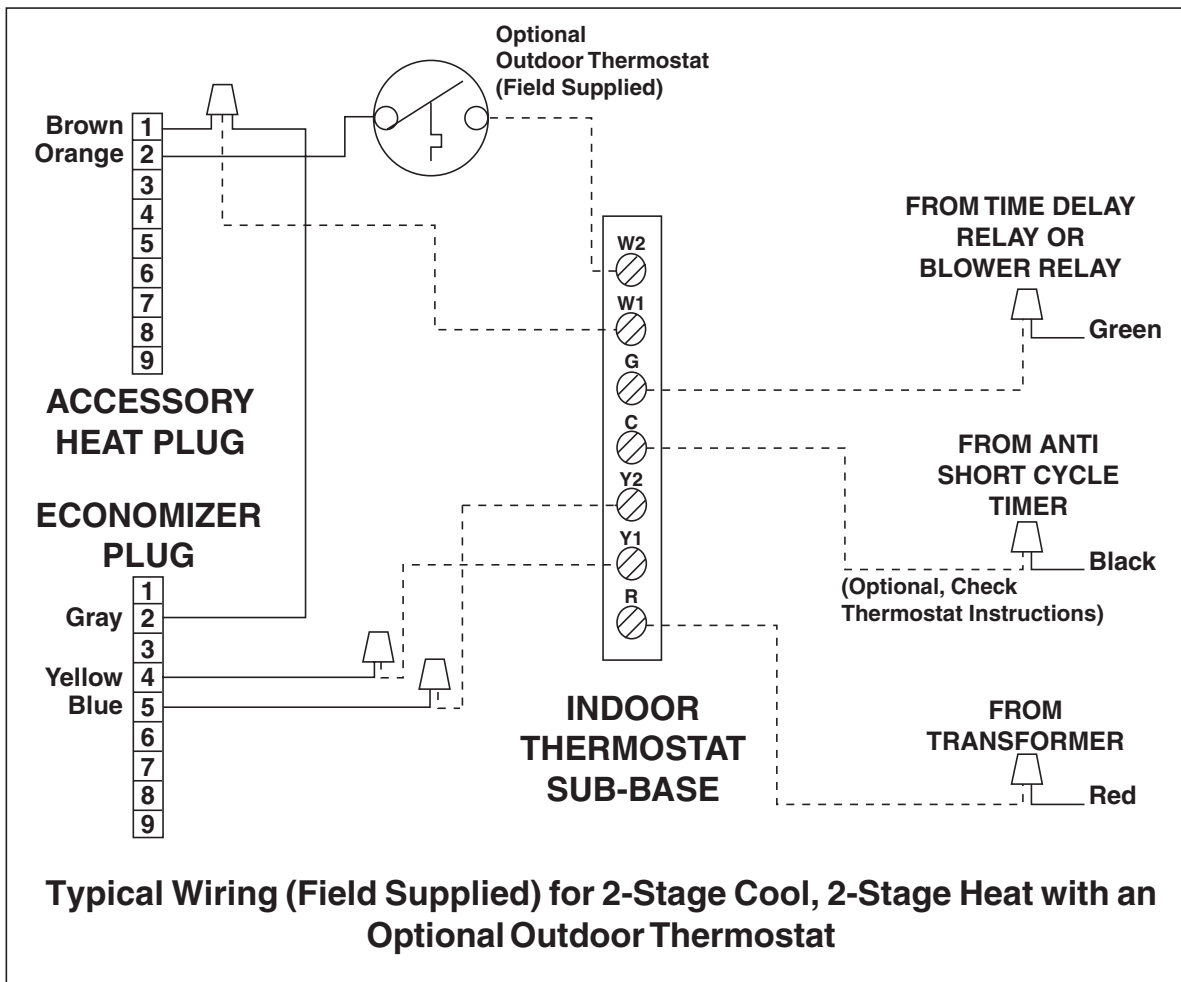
Optional Outdoor Thermostat (Field Supplied)

Brown 1
Orange 2
3
4
5
6
7
8
9

ACCESSORY HEAT PLUG

ECONOMIZER PLUG

1
Gray 2
3
Yellow 4
Blue 5
6
7
8
9

W2
W1
G
C
Y2
Y1
R

INDOOR THERMOSTAT SUB-BASE

FROM TIME DELAY RELAY OR BLOWER RELAY

Green

FROM ANTI SHORT CYCLE TIMER

Black

(Optional, Check Thermostat Instructions)

FROM TRANSFORMER

Red

Typical Wiring (Field Supplied) for 2-Stage Cool, 2-Stage Heat with an Optional Outdoor Thermostat